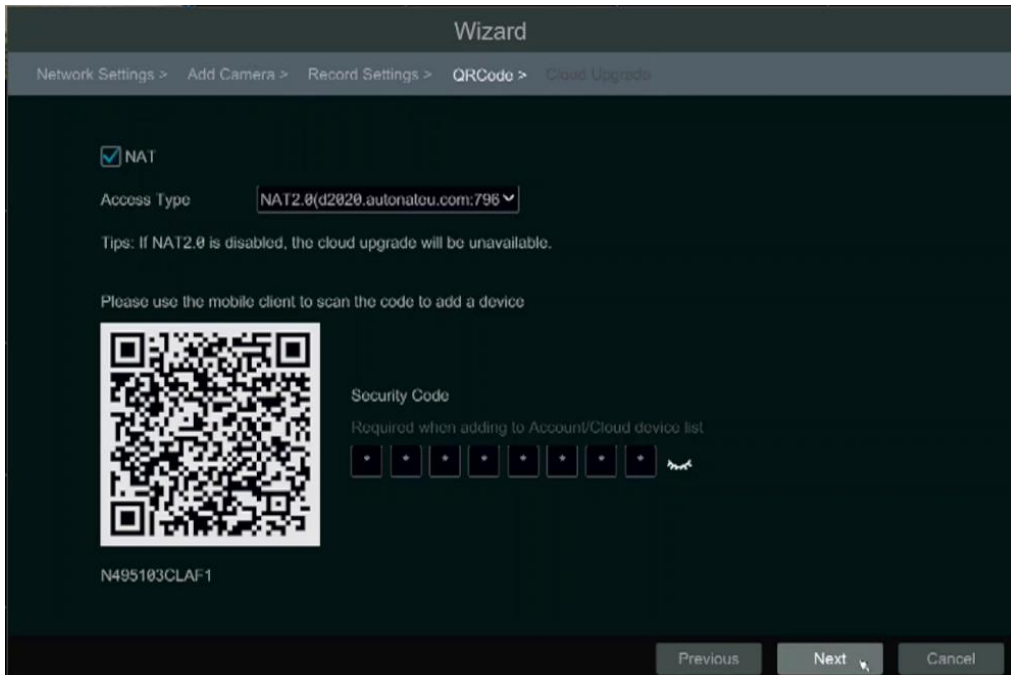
Wizard

Network Settings > Add Camera > Record Settings > QRCode > Cloud Upgrade

NAT

Access Type NAT2.0(d2020.autonatcu.com:796

Tips: If NAT2.0 is disabled, the cloud upgrade will be unavailable.

Please use the mobile client to scan the code to add a device

Security Code

Required when adding to Account/Cloud device list

* * * * * * * *

N495103CLAF1

Previous Next Cancel